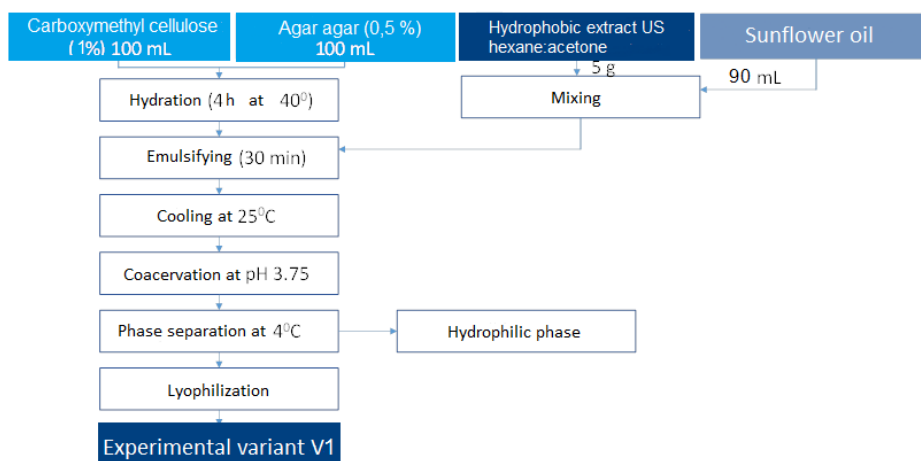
Carboxymethyl cellulose (1%) 100 mL

Agar agar (0,5 %) 100 mL

Hydrophobic extract US hexane:acetone

Sunflower oil

5 g

90 mL

Hydration (4 h at $40^0$)

Mixing

Emulsifying (30 min)

Cooling at $25^0$C

Coacervation at pH 3.75

Phase separation at $4^0$C

Hydrophilic phase

Lyophilization

Experimental variant V1